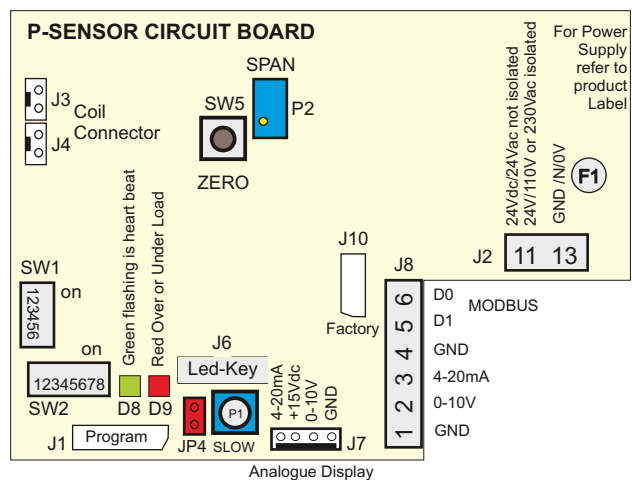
P-SENSOR CIRCUIT BOARD

For Power Supply refer to product Label

J3
J4
Coil Connector

SPAN
SW5
P2
ZERO

24Vdc/24Vac not isolated
24V/110V or 230Vac isolated
GND /N/0V
F1

J2
11 13

J10
Factory

SW1
123456
on

Green flashing is heart beat
Red Over or Under Load

on
12345678
SW2
D8
D9

J6
Led-Key

J8
6
5
4
3
2
1
D0
D1
MODBUS
GND
4-20mA
0-10V
GND

4-20mA
+15Vdc
0-10V
GND

J1
Program
JP4
P1
SLOW
J7

Analogue Display